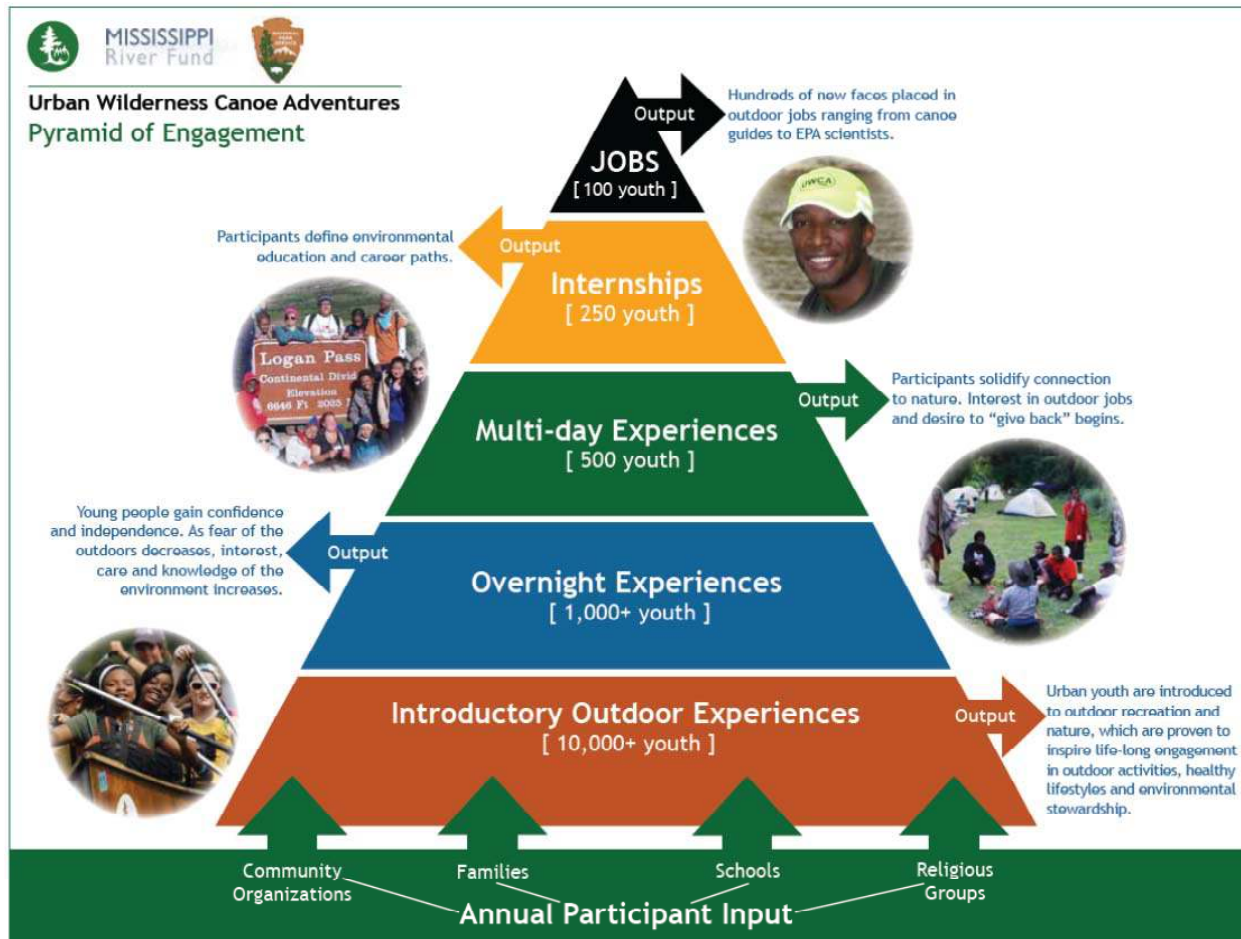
MISSISSIPPI
River Fund

Urban Wilderness Canoe Adventures
Pyramid of Engagement

Output

Hundreds of new faces placed in outdoor jobs ranging from canoe guides to EPA scientists.

JOBS
[ 100 youth ]

UWCA

Participants define environmental education and career paths.

Output

Internships
[ 250 youth ]

Logan Pass
Continental Divide
Elevation
6646 Ft 2025 M

Output

Participants solidify connection to nature. Interest in outdoor jobs and desire to "give back" begins.

Multi-day Experiences
[ 500 youth ]

Young people gain confidence and independence. As fear of the outdoors decreases, interest, care and knowledge of the environment increases.

Output

Overnight Experiences
[ 1,000+ youth ]

Introductory Outdoor Experiences
[ 10,000+ youth ]

Output

Urban youth are introduced to outdoor recreation and nature, which are proven to inspire life-long engagement in outdoor activities, healthy lifestyles and environmental stewardship.

Community Organizations

Families

Schools

Religious Groups

Annual Participant Input